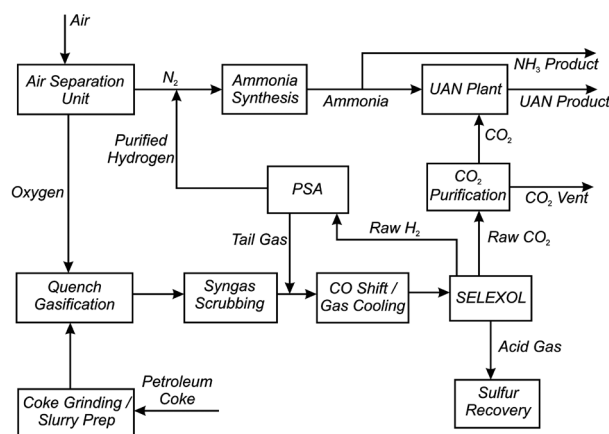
Air

Air Separation Unit

$N_2$

Ammonia Synthesis

Ammonia

$NH_3$ Product

UAN Plant

UAN Product

$CO_2$

Purified Hydrogen

PSA

$CO_2$ Purification

$CO_2$ Vent

Oxygen

Raw $H_2$

Raw $CO_2$

Tail Gas

Quench Gasification

Syngas Scrubbing

CO Shift / Gas Cooling

SELEXOL

Acid Gas

Sulfur Recovery

Petroleum Coke

Coke Grinding / Slurry Prep